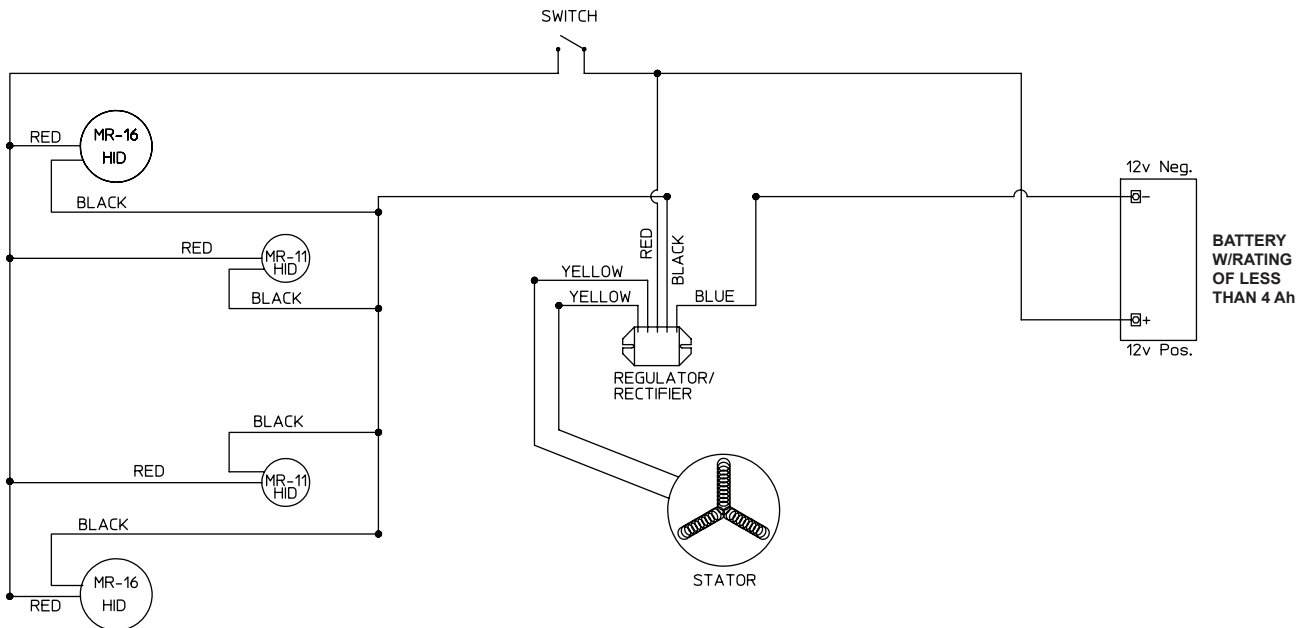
SWITCH

RED
MR-16
HID
BLACK

RED
MR-11
HID
BLACK

BLACK
RED
MR-11
HID

BLACK
MR-16
HID
RED

RED
BLACK
YELLOW
YELLOW
BLUE

REGULATOR/
RECTIFIER

STATOR

12v Neg.
12v Pos.

BATTERY
W/RATING
OF LESS
THAN 4 Ah